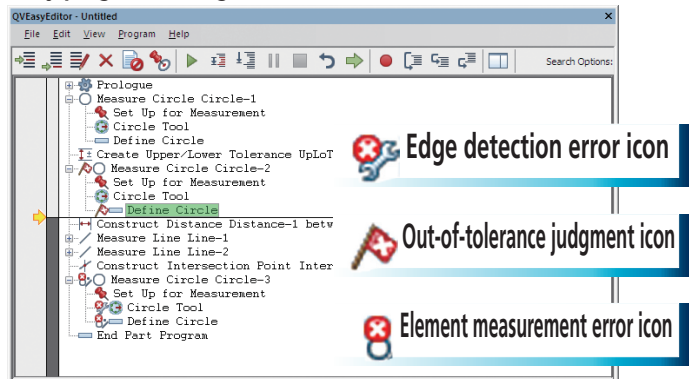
QVEasyEditor - Untitled

File Edit View Program Help

Search Options:

Prologue
Measure Circle Circle-1
Set Up for Measurement
Circle Tool
Define Circle
Create Upper/Lower Tolerance UpLoT
Measure Circle Circle-2
Set Up for Measurement
Circle Tool
Define Circle
Construct Distance Distance-1 betw
Measure Line Line-1
Measure Line Line-2
Construct Intersection Point Inter
Measure Circle Circle-3
Set Up for Measurement
Circle Tool
Define Circle
End Part Program

Edge detection error icon

Out-of-tolerance judgment icon

Element measurement error icon